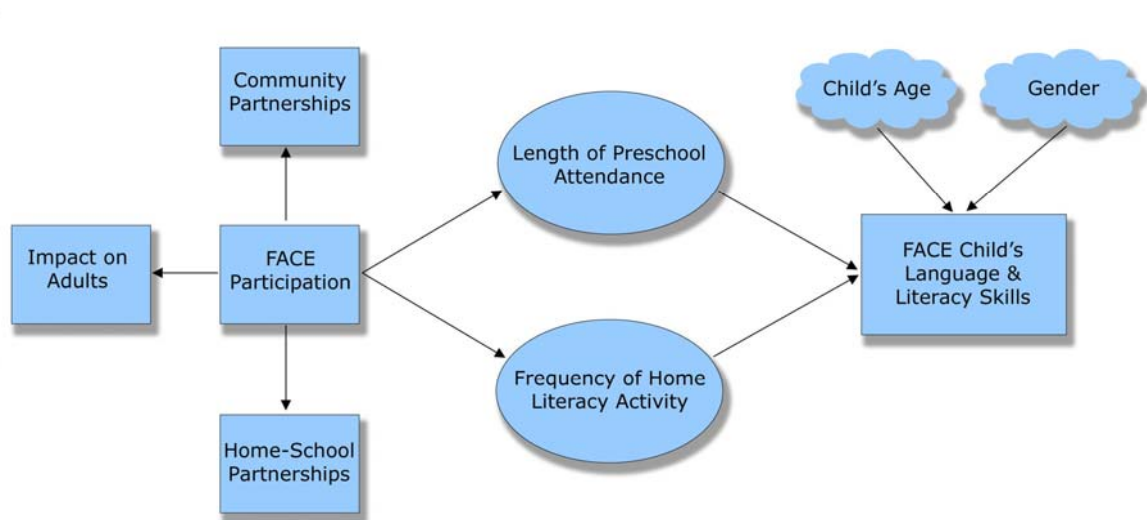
Community Partnerships

Impact on Adults

FACE Participation

Home-School Partnerships

Length of Preschool Attendance

Frequency of Home Literacy Activity

Child’s Age

Gender

FACE Child’s Language & Literacy Skills